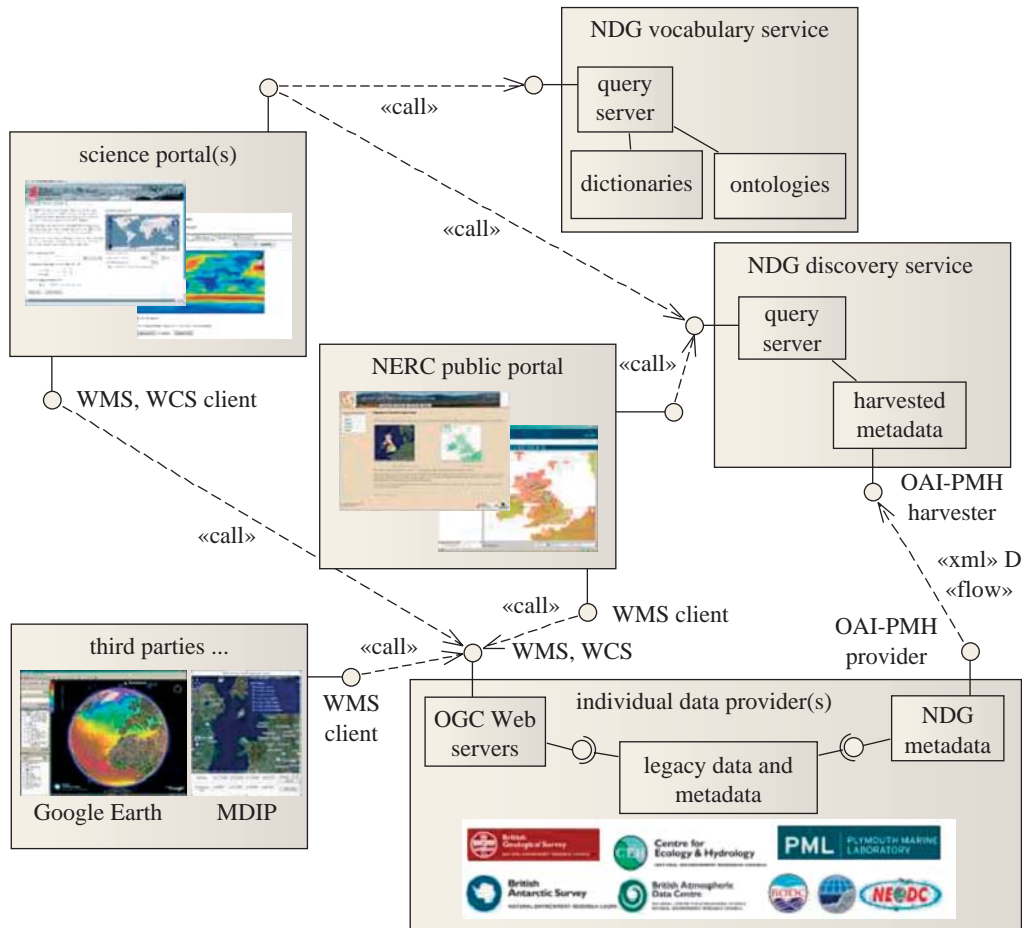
NDG vocabulary service

query server

dictionaries

ontologies

«call»

science portal(s)

«call»

NDG discovery service

query server

harvested metadata

NERC public portal

«call»

WMS, WCS client

OAI-PMH harvester

«call»

«xml» D «flow»

«call»

WMS client

OAI-PMH provider

third parties ...

«call»

WMS, WCS

WMS client

individual data provider(s)

OGC Web servers

legacy data and metadata

NDG metadata

Google Earth

MDIP

British Geological Survey

Centre for Ecology & Hydrology

PML PLYMOUTH MARINE LABORATORY

British Antarctic Survey

British Atmospheric Data Centre

BODC

NEODC